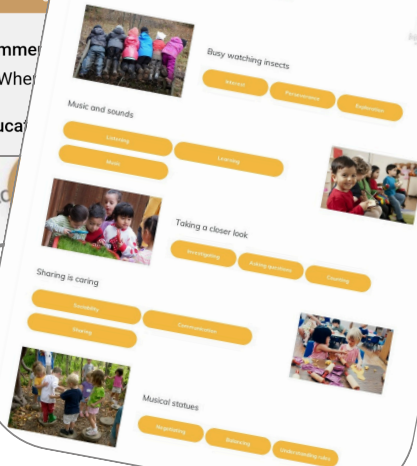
mmer
Whe
ucat
o

Busy watching insects
Nature
Perseverance
Exploration

Music and sounds
Listening
Learning
Music

Taking a closer look
Investigating
Asking questions
Counting

Sharing is caring
Sociability
Communication
Sharing

Musical statues
Negotiating
Balancing
Understanding rules